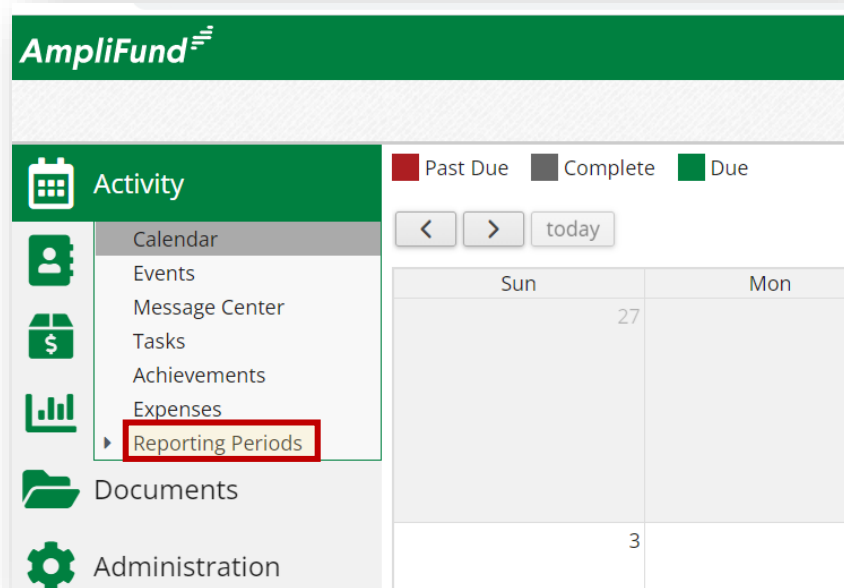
AmpliFund

Activity

Calendar
Events
Message Center
Tasks
Achievements
Expenses
Reporting Periods

Documents

Administration

Past Due
Complete
Due

< > today

| Sun | Mon |
|---|---|
| 27 | |
| 3 | |